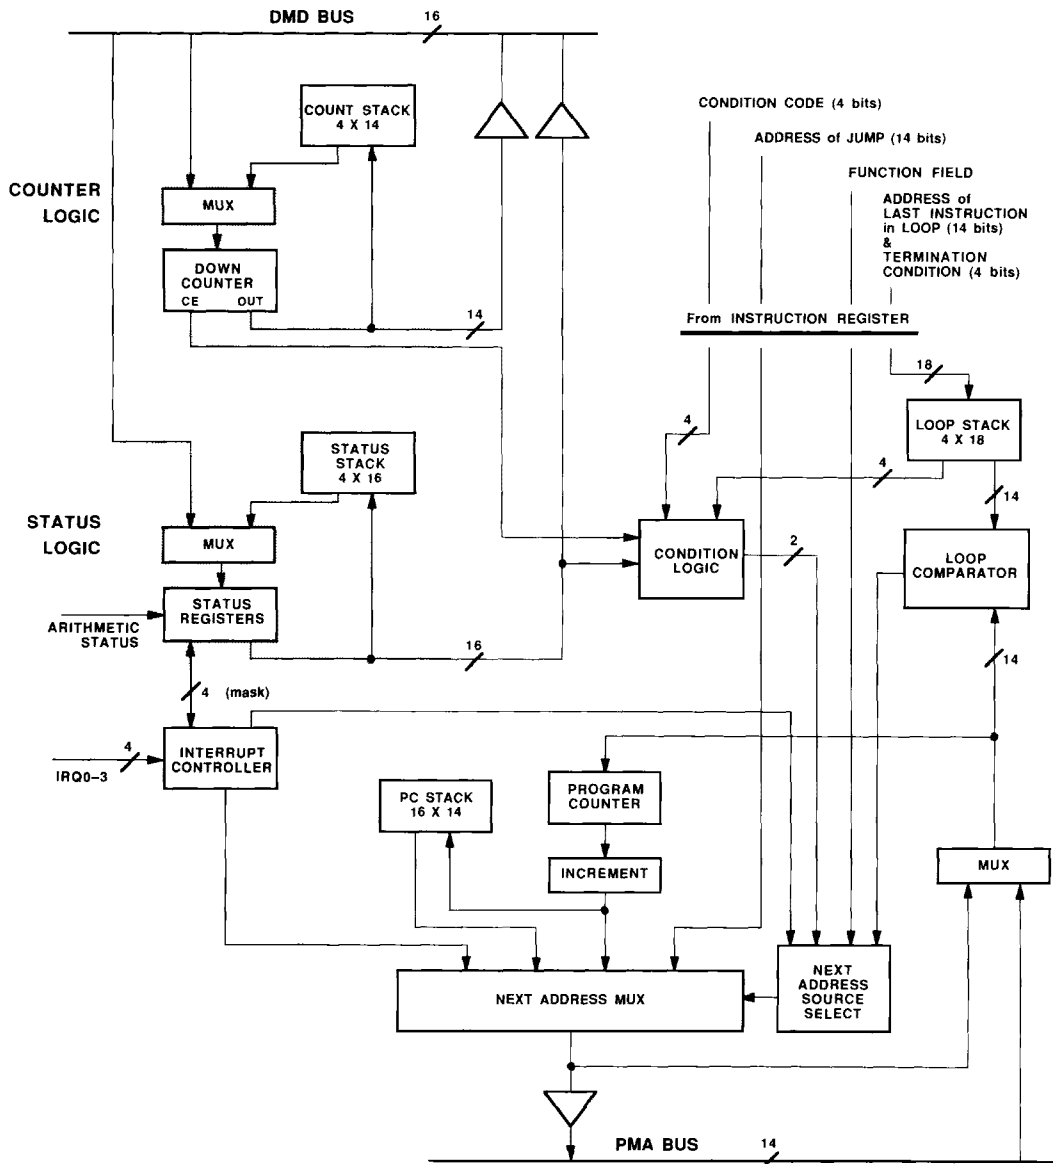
DMD BUS
16

COUNT STACK
4 X 14

CONDITION CODE (4 bits)

ADDRESS of JUMP (14 bits)

FUNCTION FIELD

ADDRESS of LAST INSTRUCTION in LOOP (14 bits) & TERMINATION CONDITION (4 bits)

COUNTER LOGIC

MUX

DOWN COUNTER
CE OUT

14

From INSTRUCTION REGISTER

18

4

LOOP STACK
4 X 18

STATUS STACK
4 X 16

4

14

STATUS LOGIC

MUX

CONDITION LOGIC

2

LOOP COMPARATOR

ARITHMETIC STATUS

STATUS REGISTERS

16

14

4 (mask)

4

IRQ0–3

INTERRUPT CONTROLLER

PROGRAM COUNTER

PC STACK
16 X 14

INCREMENT

MUX

NEXT ADDRESS MUX

NEXT ADDRESS SOURCE SELECT

PMA BUS
14